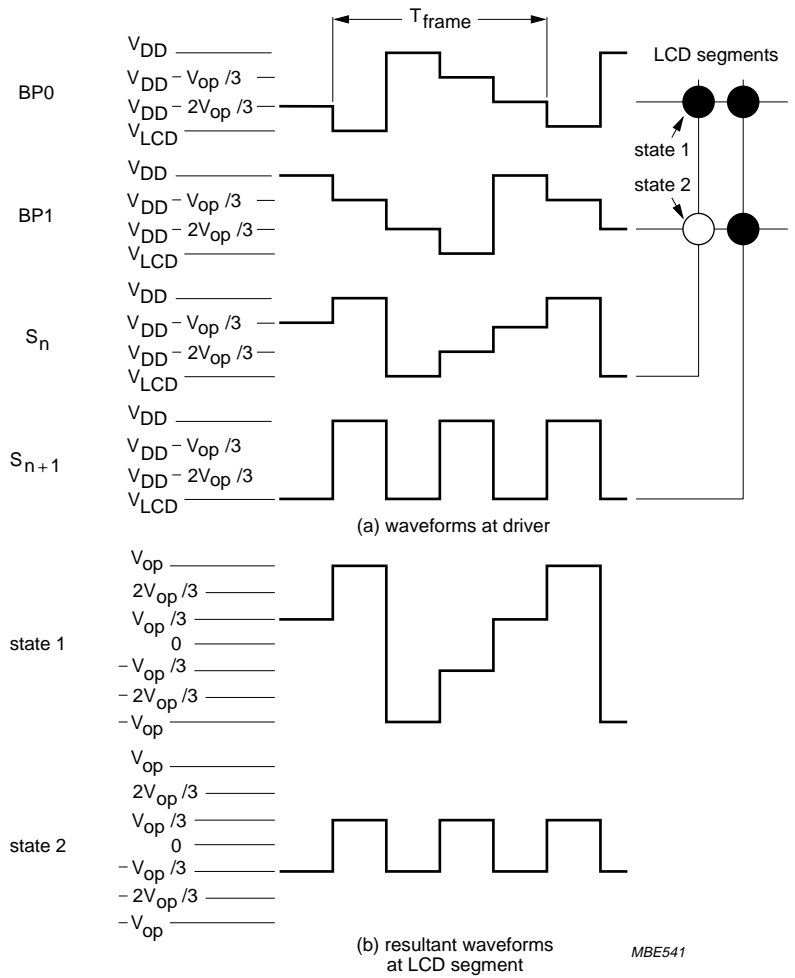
$T_{frame}$

LCD segments

BP0
$V_{DD}$
$V_{DD} - V_{op}/3$
$V_{DD} - 2V_{op}/3$
$V_{LCD}$

state 1

state 2

BP1
$V_{DD}$
$V_{DD} - V_{op}/3$
$V_{DD} - 2V_{op}/3$
$V_{LCD}$

$S_n$
$V_{DD}$
$V_{DD} - V_{op}/3$
$V_{DD} - 2V_{op}/3$
$V_{LCD}$

$S_{n+1}$
$V_{DD}$
$V_{DD} - V_{op}/3$
$V_{DD} - 2V_{op}/3$
$V_{LCD}$

(a) waveforms at driver

state 1
$V_{op}$
$2V_{op}/3$
$V_{op}/3$
0
$-V_{op}/3$
$-2V_{op}/3$
$-V_{op}$

state 2
$V_{op}$
$2V_{op}/3$
$V_{op}/3$
0
$-V_{op}/3$
$-2V_{op}/3$
$-V_{op}$

(b) resultant waveforms at LCD segment

MBE541